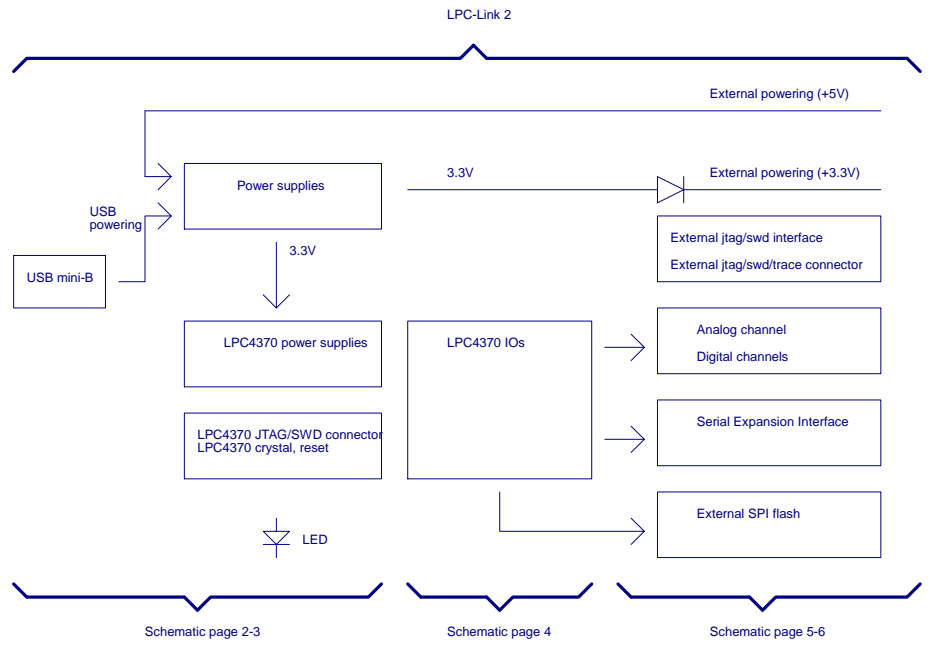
LPC-Link 2

External powering (+5V)

USB powering

Power supplies

3.3V

External powering (+3.3V)

External jtag/swd interface
External jtag/swd/trace connector

USB mini-B

3.3V

LPC4370 power supplies

LPC4370 IOs

Analog channel
Digital channels

LPC4370 JTAG/SWD connector
LPC4370 crystal, reset

Serial Expansion Interface

External SPI flash

LED

Schematic page 2-3

Schematic page 4

Schematic page 5-6